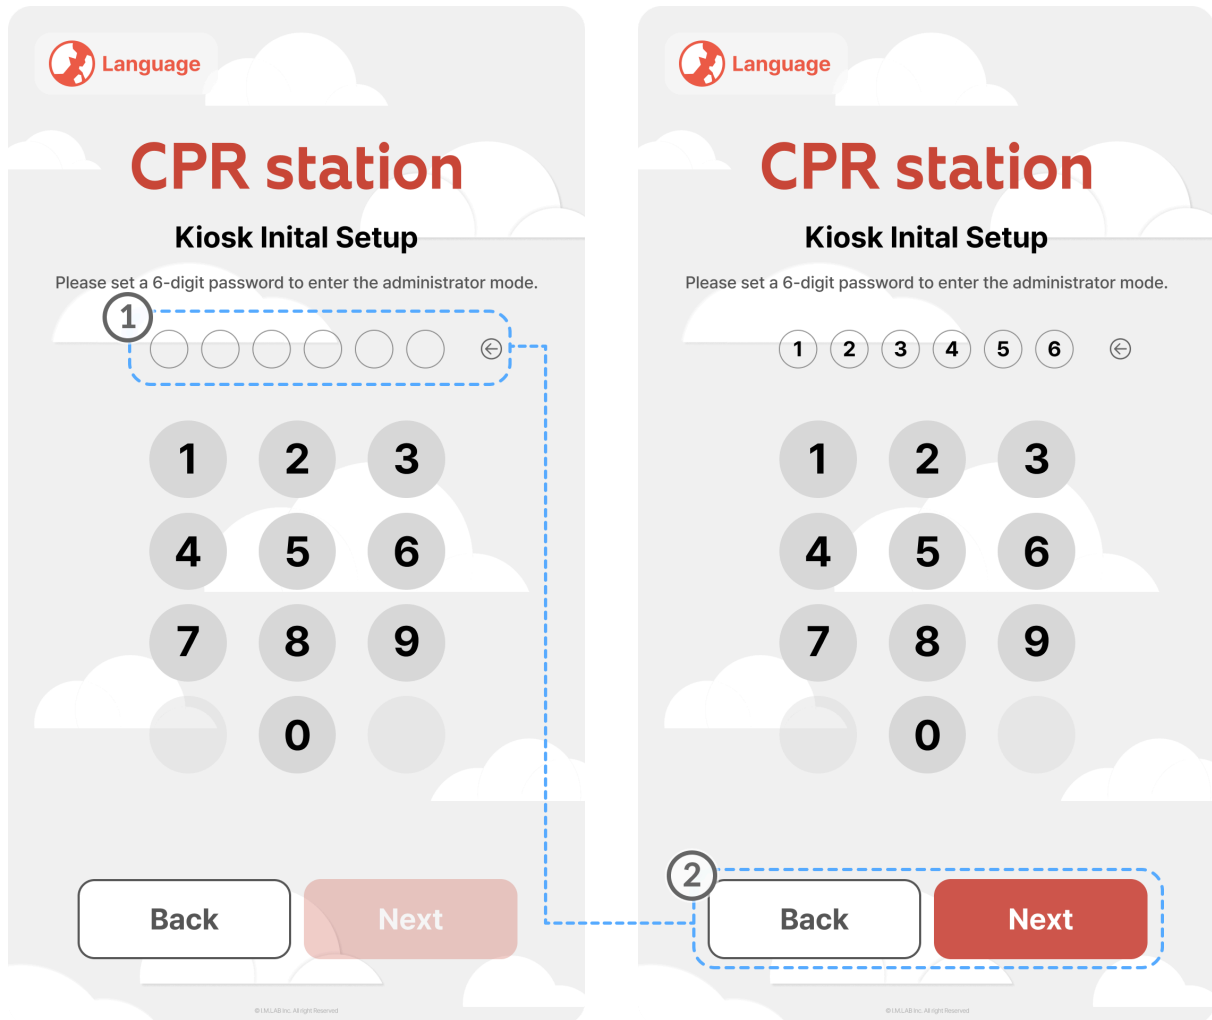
Language

CPR station

Kiosk Inital Setup

Please set a 6-digit password to enter the administrator mode.

1

1 2 3
4 5 6
7 8 9
0

Back Next

© I.M.LAB Inc. All right Reserved

Language

CPR station

Kiosk Inital Setup

Please set a 6-digit password to enter the administrator mode.

1 2 3 4 5 6

1 2 3
4 5 6
7 8 9
0

2

Back Next

© I.M.LAB Inc. All right Reserved